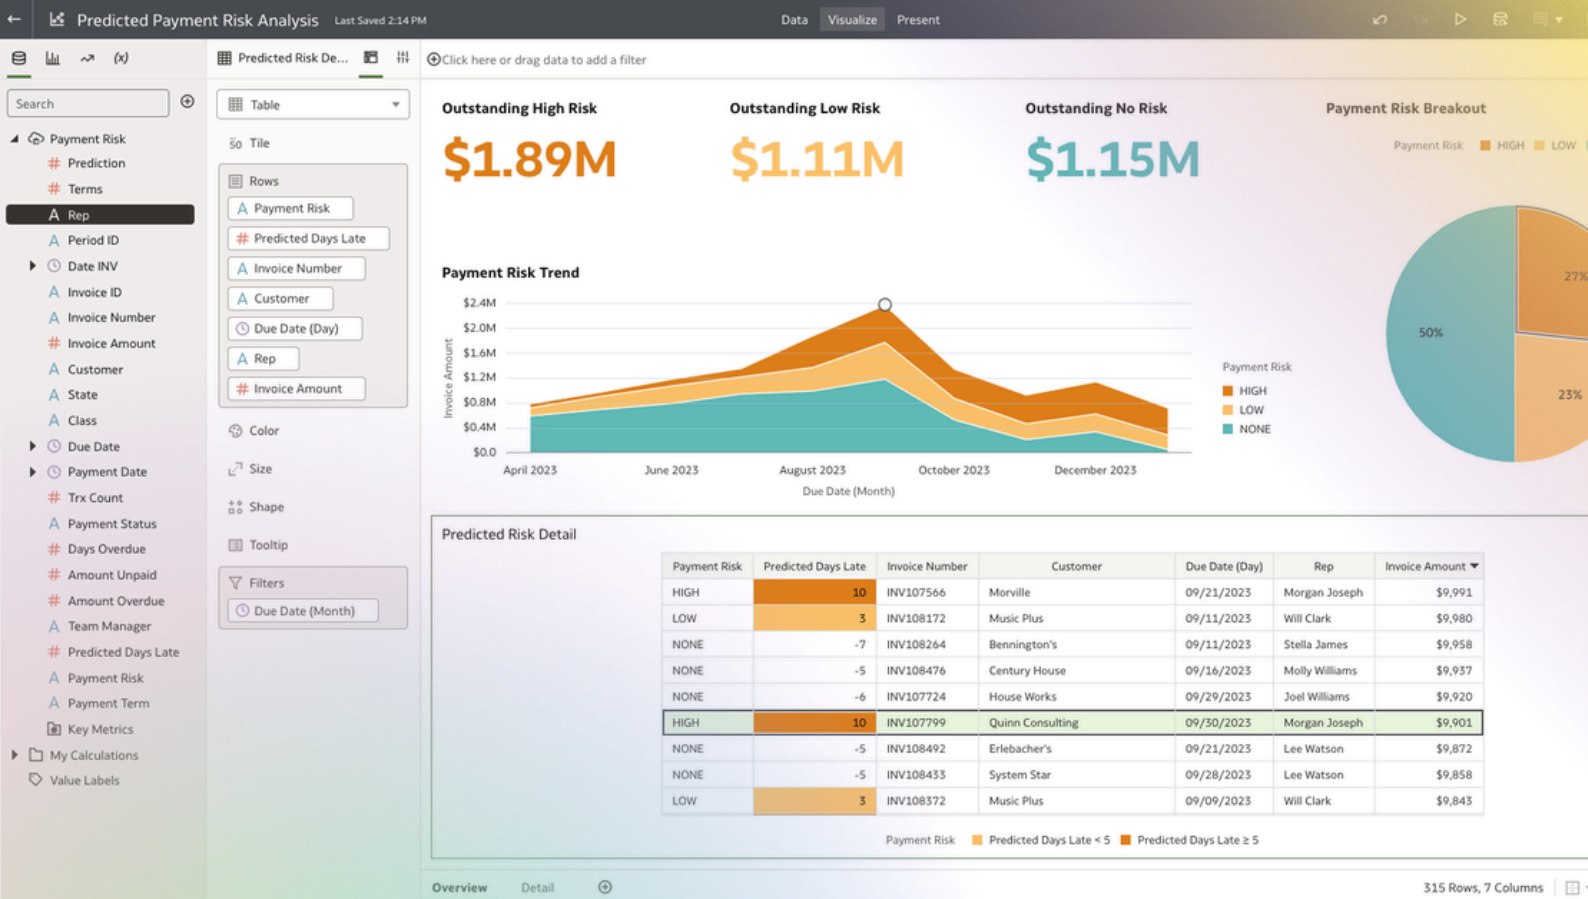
Predicted Payment Risk Analysis Last Saved 2:14 PM

Data Visualize Present

Search

Payment Risk
Prediction
Terms
Rep
Period ID
Date INV
Invoice ID
Invoice Number
Invoice Amount
Customer
State
Class
Due Date
Payment Date
Trx Count
Payment Status
Days Overdue
Amount Unpaid
Amount Overdue
Team Manager
Predicted Days Late
Payment Risk
Payment Term
Key Metrics
My Calculations
Value Labels

Predicted Risk De...

Table
Tile
Rows
Payment Risk
Predicted Days Late
Invoice Number
Customer
Due Date (Day)
Rep
Invoice Amount
Color
Size
Shape
Tooltip
Filters
Due Date (Month)

Click here or drag data to add a filter

Outstanding High Risk
$1.89M

Outstanding Low Risk
$1.11M

Outstanding No Risk
$1.15M

Payment Risk Breakout
Payment Risk HIGH LOW
27%
50%
23%

Payment Risk Trend
$2.4M
$2.0M
$1.6M
$1.2M
$0.8M
$0.4M
$0.0
Invoice Amount
April 2023 June 2023 August 2023 October 2023 December 2023
Due Date (Month)
Payment Risk
HIGH
LOW
NONE

Predicted Risk Detail

| Payment Risk | Predicted Days Late | Invoice Number | Customer | Due Date (Day) | Rep | Invoice Amount |
|---|---|---|---|---|---|---|
| HIGH | 10 | INV107566 | Morville | 09/21/2023 | Morgan Joseph | $9,991 |
| LOW | 3 | INV108172 | Music Plus | 09/11/2023 | Will Clark | $9,980 |
| NONE | -7 | INV108264 | Bennington's | 09/11/2023 | Stella James | $9,958 |
| NONE | -5 | INV108476 | Century House | 09/16/2023 | Molly Williams | $9,937 |
| NONE | -6 | INV107724 | House Works | 09/29/2023 | Joel Williams | $9,920 |
| HIGH | 10 | INV107799 | Quinn Consulting | 09/30/2023 | Morgan Joseph | $9,901 |
| NONE | -5 | INV108492 | Erlebacher's | 09/21/2023 | Lee Watson | $9,872 |
| NONE | -5 | INV108433 | System Star | 09/28/2023 | Lee Watson | $9,858 |
| LOW | 3 | INV108372 | Music Plus | 09/09/2023 | Will Clark | $9,843 |

Payment Risk Predicted Days Late < 5 Predicted Days Late ≥ 5

Overview Detail

315 Rows, 7 Columns